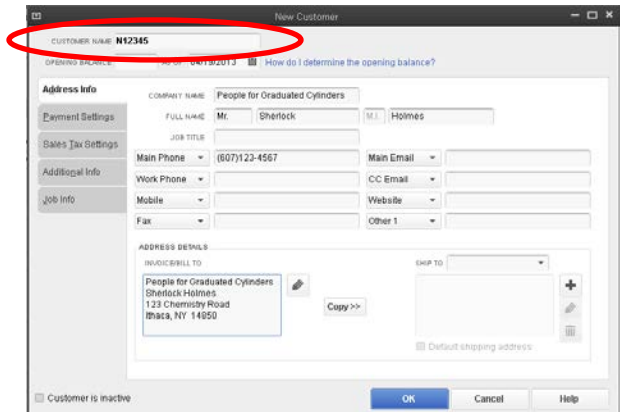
New Customer

CUSTOMER NAME N12345

OPENING BALANCE AS OF 04/19/2013 How do I determine the opening balance?

Address Info
Payment Settings
Sales Tax Settings
Additional Info
Job Info

COMPANY NAME People for Graduated Cylinders
FULL NAME Mr. Sherlock M.I. Holmes
JOB TITLE

Main Phone (607)123-4567
Main Email
Work Phone
CC Email
Mobile
Website
Fax
Other 1

ADDRESS DETAILS
INVOICE/BILL TO
People for Graduated Cylinders
Sherlock Holmes
123 Chemistry Road
Ithaca, NY 14850

Copy >>

SHIP TO

Default shipping address

Customer is inactive

OK
Cancel
Help